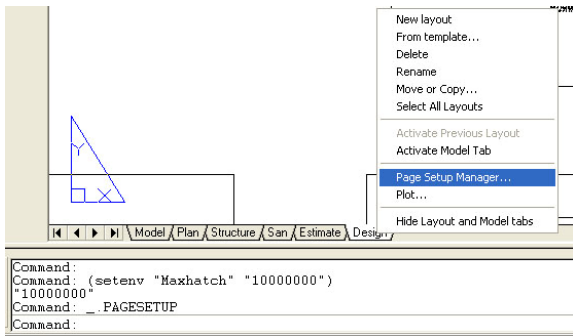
New layout
From template...
Delete
Rename
Move or Copy...
Select All Layouts

Activate Previous Layout
Activate Model Tab

Page Setup Manager...
Plot...

Hide Layout and Model tabs

Y
X

Model | Plan | Structure | San | Estimate | Design

Command:
Command: (setenv "Maxhatch" "10000000")
"10000000"
Command: _.PAGESETUP
Command: